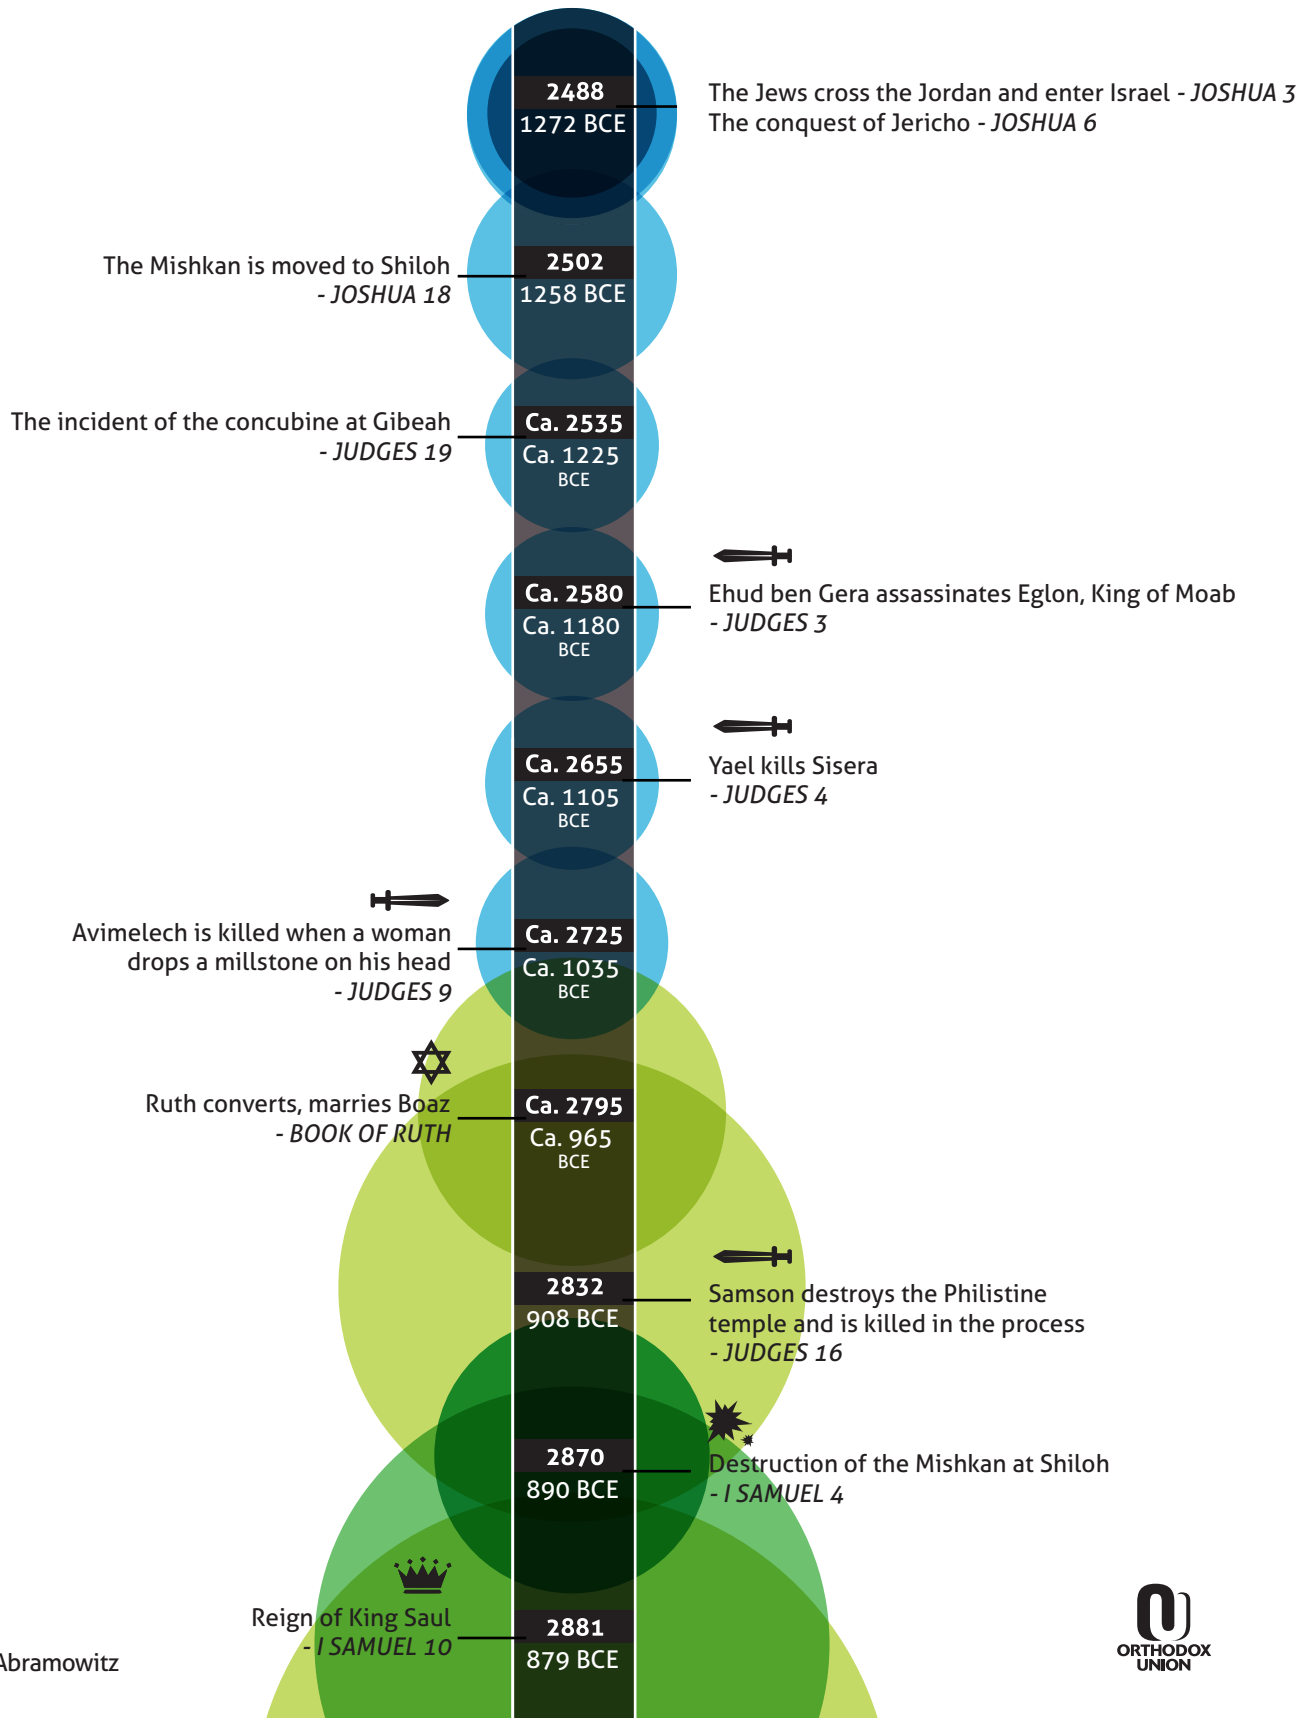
2488
1272 BCE

The Jews cross the Jordan and enter Israel - JOSHUA 3
The conquest of Jericho - JOSHUA 6

The Mishkan is moved to Shiloh - JOSHUA 18

2502
1258 BCE

The incident of the concubine at Gibeah - JUDGES 19

Ca. 2535
Ca. 1225 BCE

Ca. 2580
Ca. 1180 BCE

Ehud ben Gera assassinates Eglon, King of Moab - JUDGES 3

Ca. 2655
Ca. 1105 BCE

Yael kills Sisera - JUDGES 4

Avimelech is killed when a woman drops a millstone on his head - JUDGES 9

Ca. 2725
Ca. 1035 BCE

Ruth converts, marries Boaz - BOOK OF RUTH

Ca. 2795
Ca. 965 BCE

2832
908 BCE

Samson destroys the Philistine temple and is killed in the process - JUDGES 16

2870
890 BCE

Destruction of the Mishkan at Shiloh - I SAMUEL 4

Reign of King Saul - I SAMUEL 10

2881
879 BCE

Abramowitz

ORTHODOX UNION